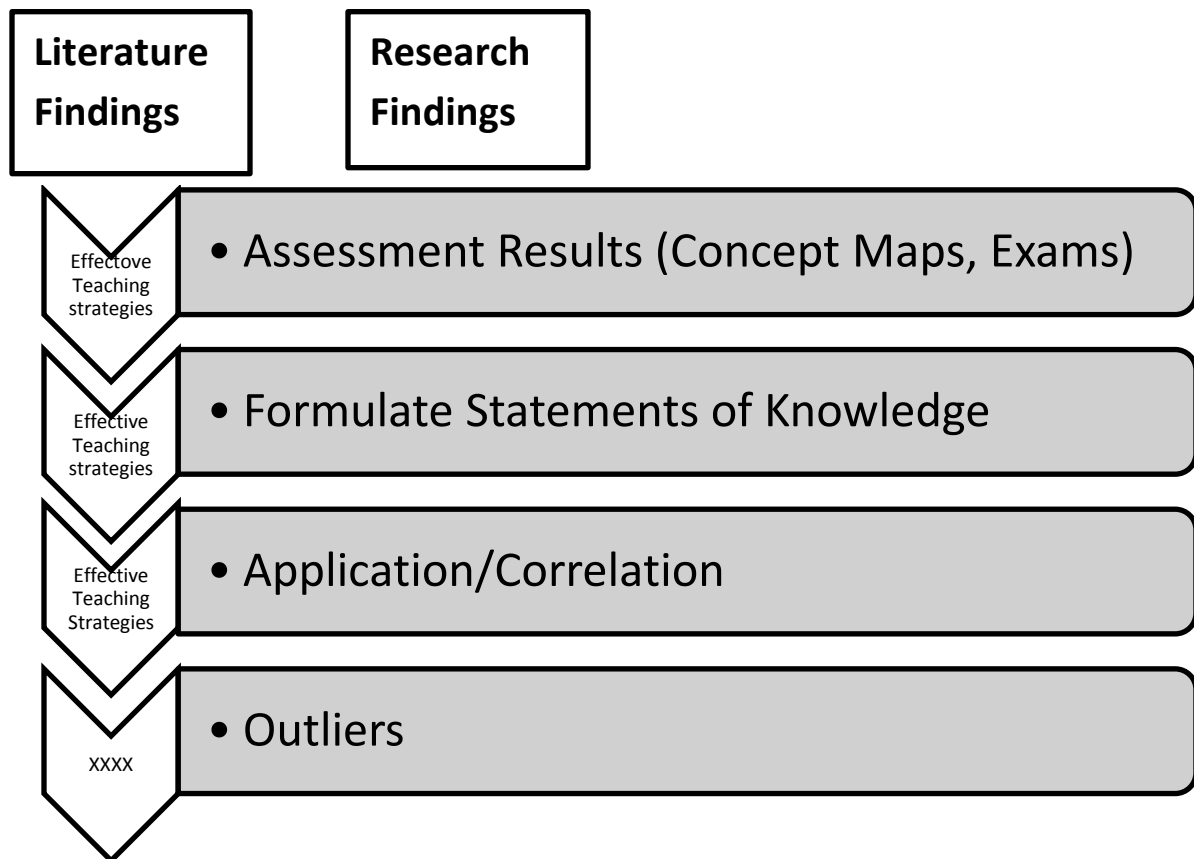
Literature Findings

Research Findings

Effectove Teaching strategies

• Assessment Results (Concept Maps, Exams)

Effective Teaching strategies

• Formulate Statements of Knowledge

Effective Teaching Strategies

• Application/Correlation

XXXX

• Outliers